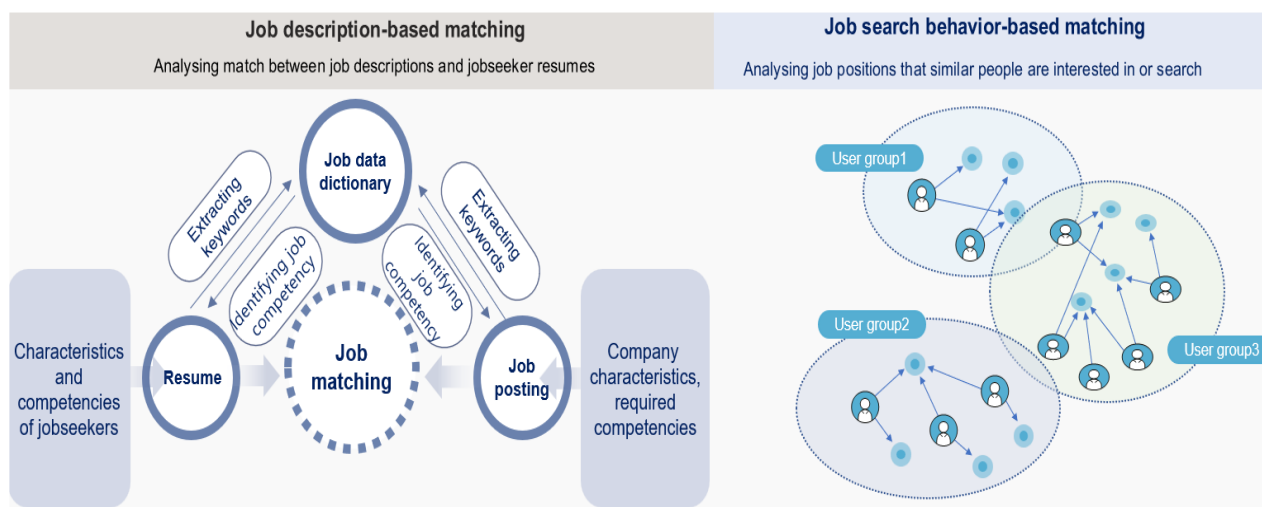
Job description-based matching

Analysing match between job descriptions and jobseeker resumes

Job search behavior-based matching

Analysing job positions that similar people are interested in or search

Job data dictionary

Extracting keywords

Identifying job competency

Identifying job competency

Extracting keywords

Characteristics and competencies of jobseekers

Resume

Job matching

Job posting

Company characteristics, required competencies

User group1

User group2

User group3